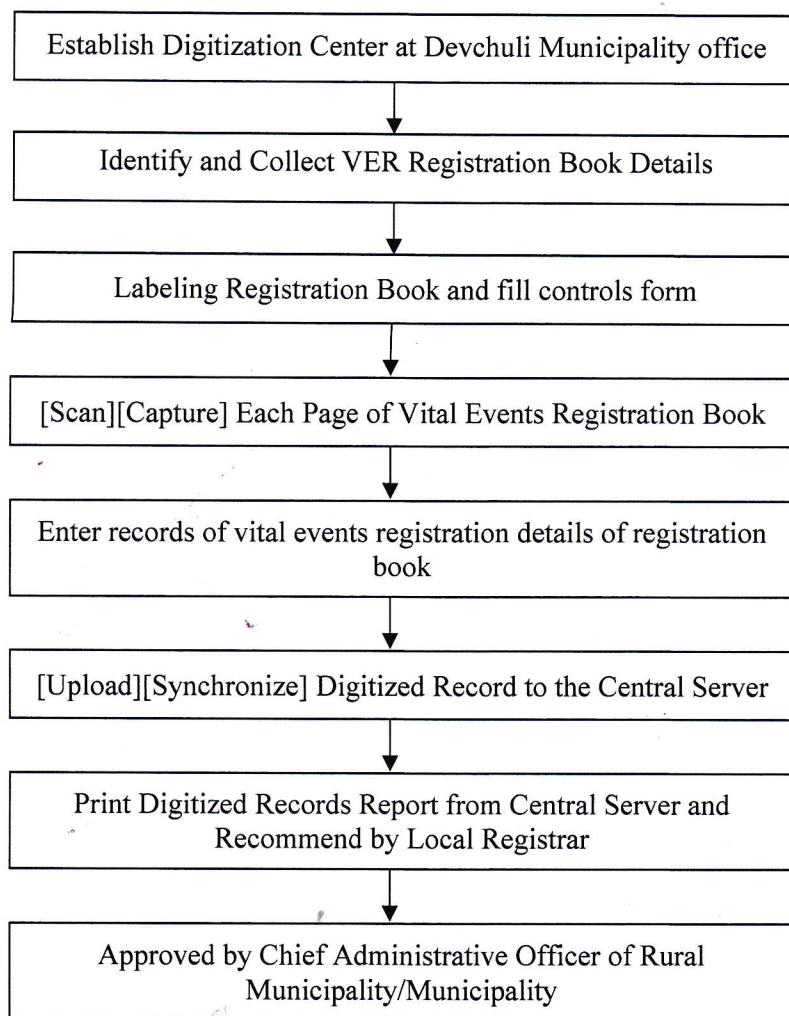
Establish Digitization Center at Devchuli Municipality office

Identify and Collect VER Registration Book Details

Labeling Registration Book and fill controls form

[Scan][Capture] Each Page of Vital Events Registration Book

Enter records of vital events registration details of registration book

[Upload][Synchronize] Digitized Record to the Central Server

Print Digitized Records Report from Central Server and Recommend by Local Registrar

Approved by Chief Administrative Officer of Rural Municipality/Municipality